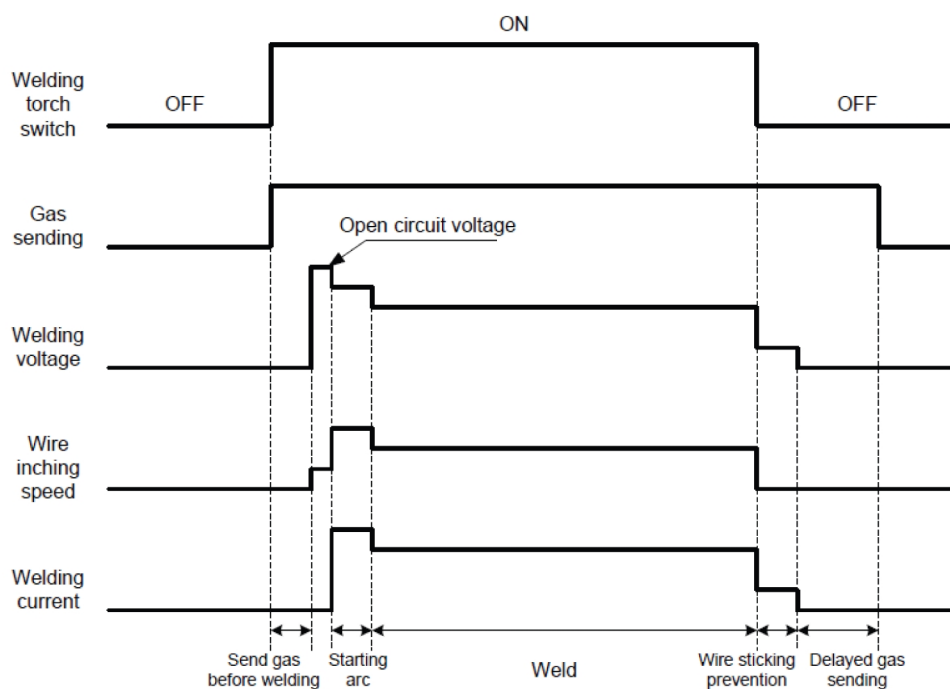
ON

Welding torch switch

OFF

OFF

Gas sending

Open circuit voltage

Welding voltage

Wire inching speed

Welding current

Send gas before welding

Starting arc

Weld

Wire sticking prevention

Delayed gas sending